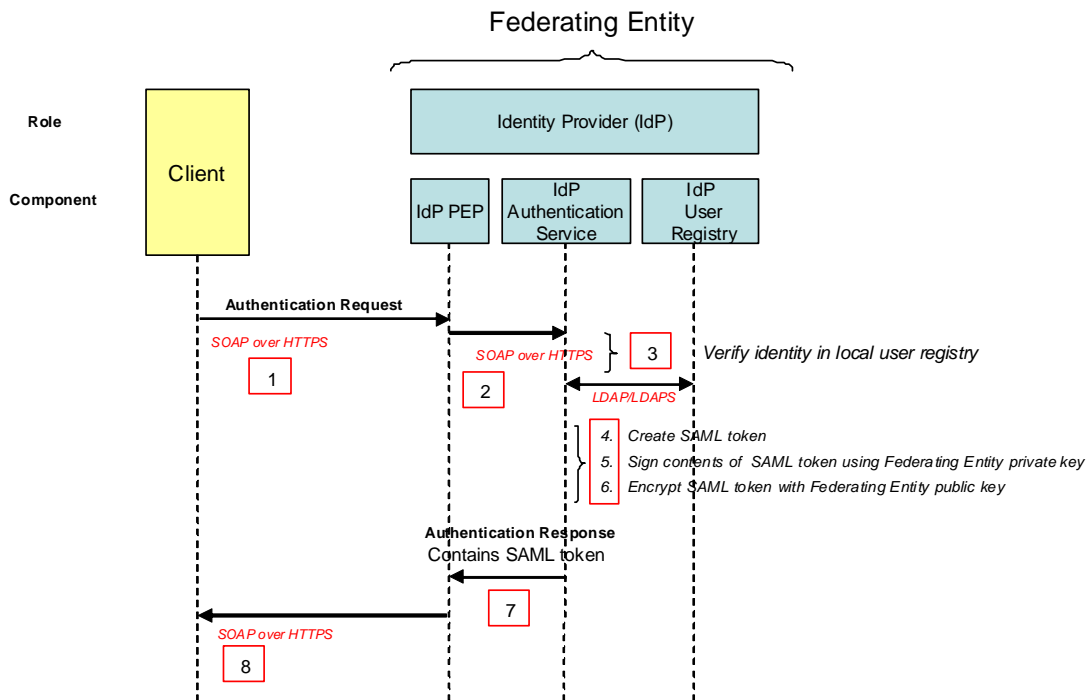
Federating Entity

Role

Identity Provider (IdP)

Component

Client

IdP PEP

IdP Authentication Service

IdP User Registry

Authentication Request

SOAP over HTTPS

1

SOAP over HTTPS

2

3

Verify identity in local user registry

LDAP/LDAPS

4. Create SAML token
5. Sign contents of SAML token using Federating Entity private key
6. Encrypt SAML token with Federating Entity public key

Authentication Response
Contains SAML token

7

SOAP over HTTPS

8